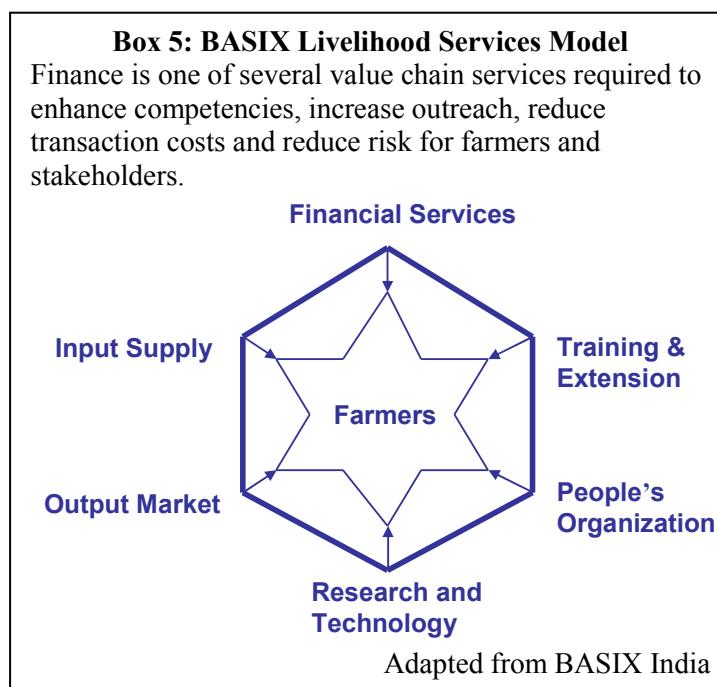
**Box 5: BASIX Livelihood Services Model**

Finance is one of several value chain services required to enhance competencies, increase outreach, reduce transaction costs and reduce risk for farmers and stakeholders.

Financial Services

Input Supply

Training & Extension

Farmers

Output Market

People's Organization

Research and Technology

Adapted from BASIX India